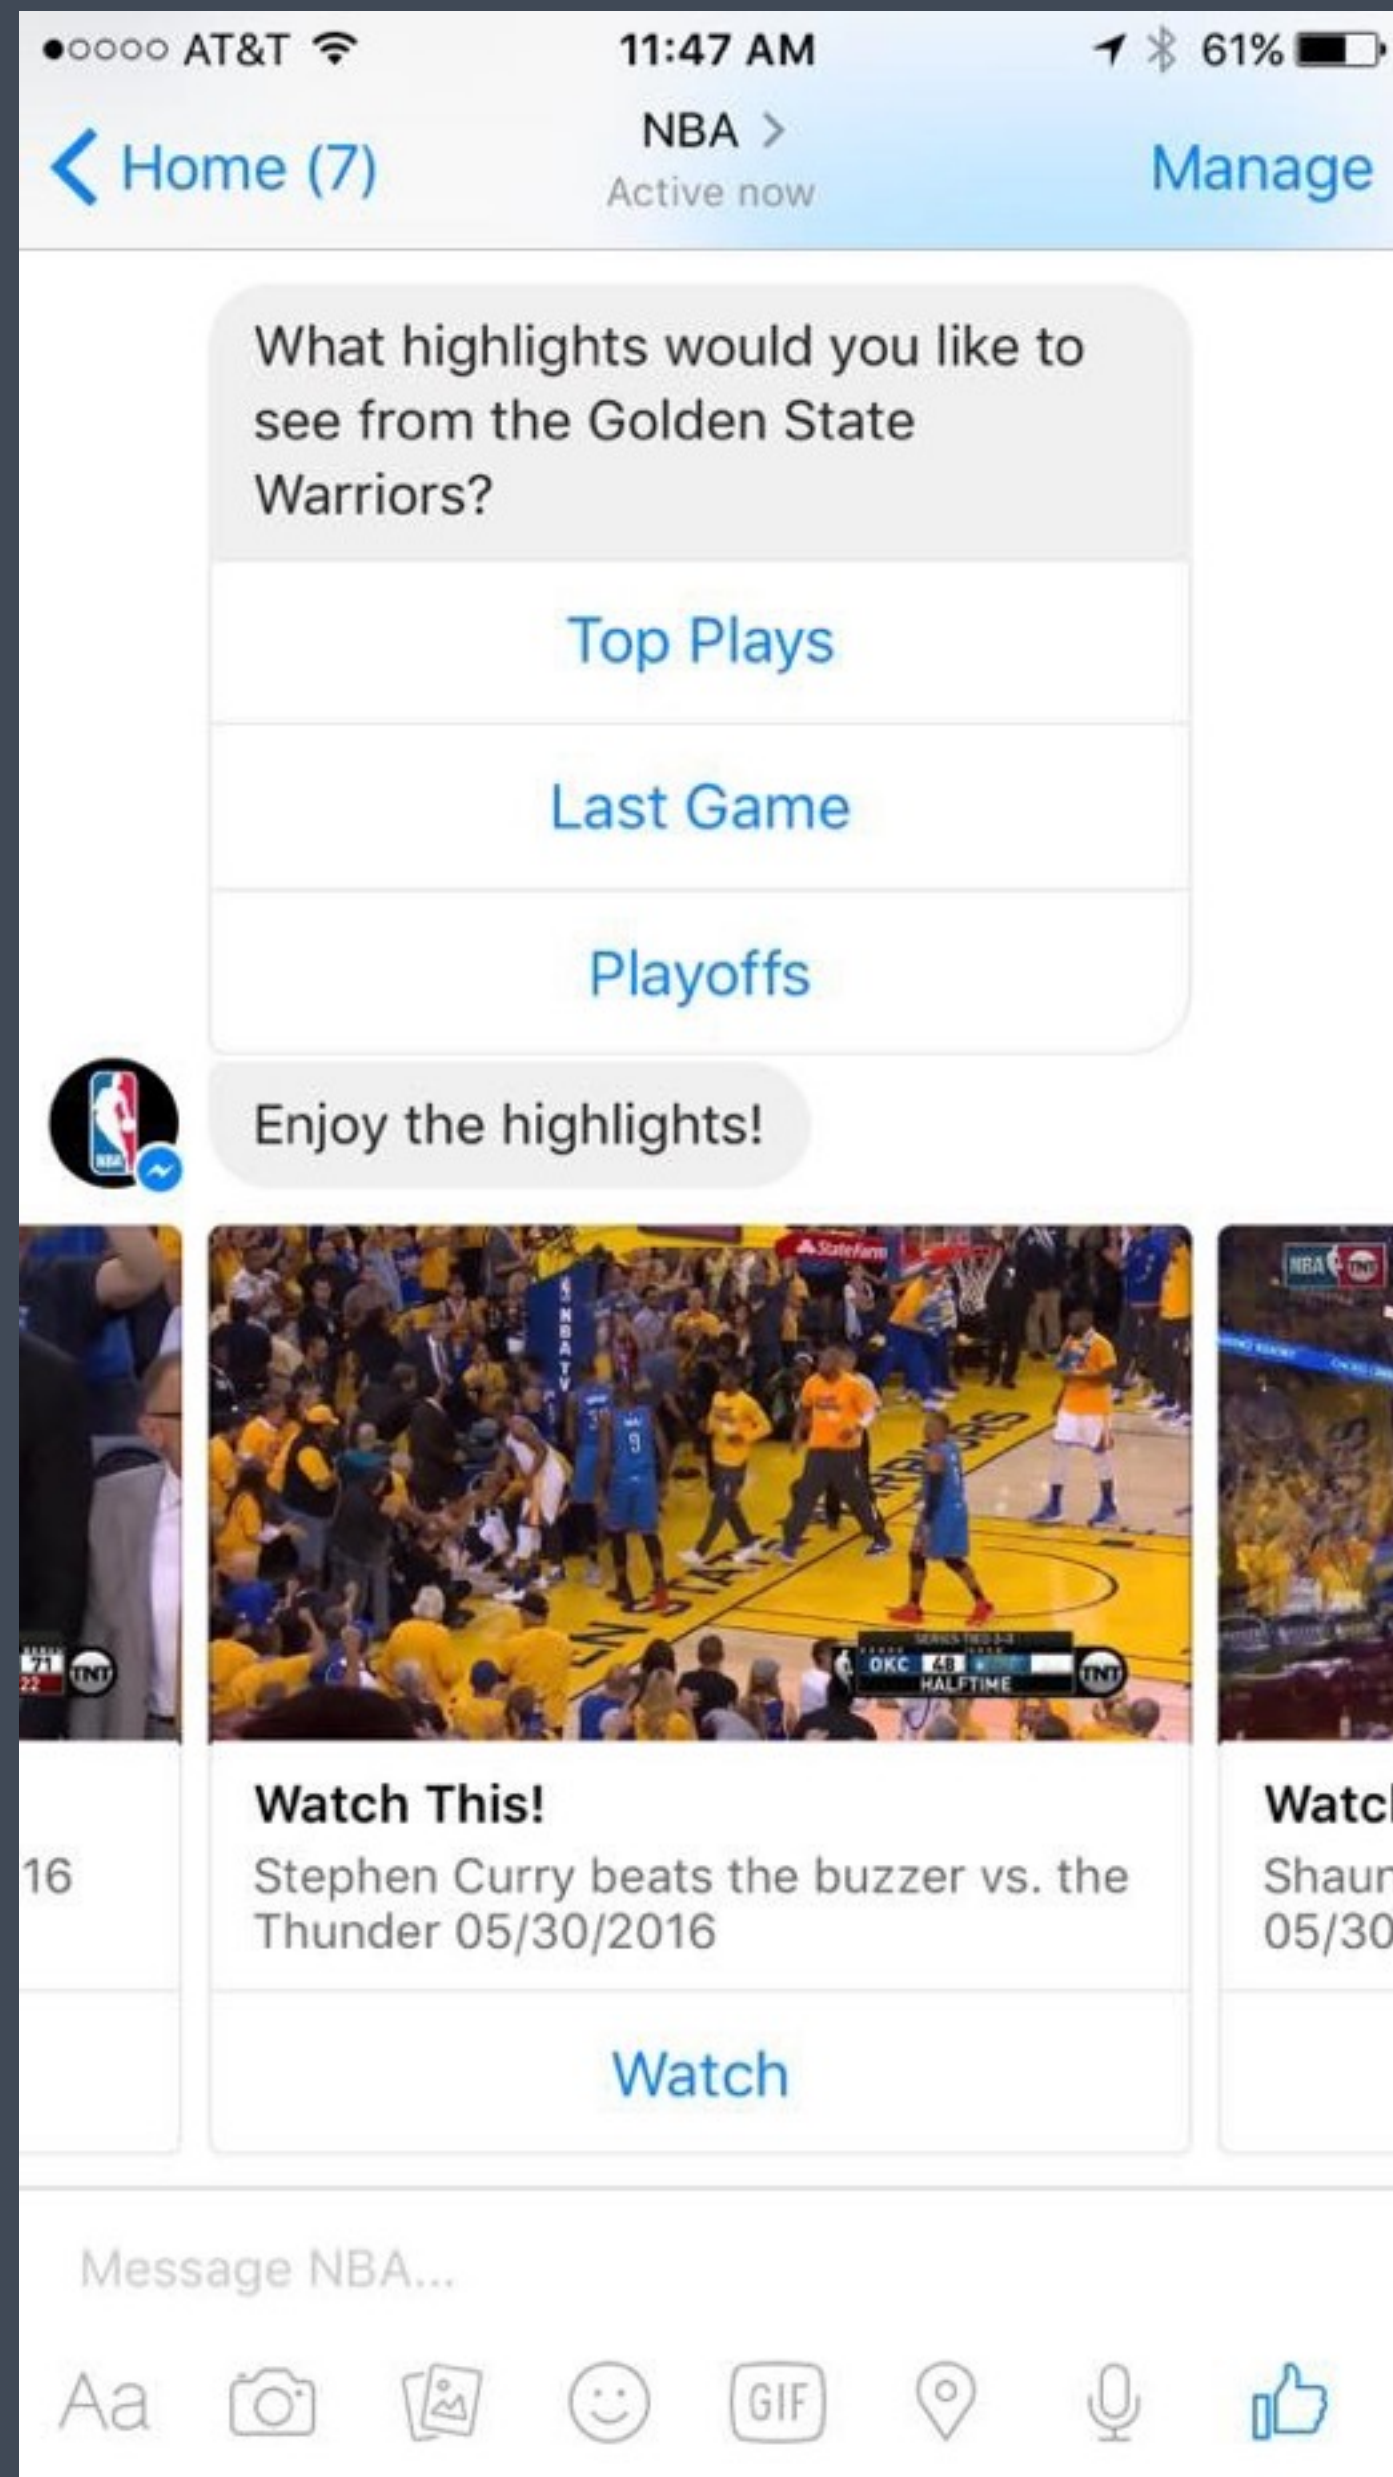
●○○○○ AT&T 11:47 AM 61%

Home (7) NBA > Active now Manage

What highlights would you like to see from the Golden State Warriors?

Top Plays

Last Game

Playoffs

Enjoy the highlights!

16

Watch This!
Stephen Curry beats the buzzer vs. the Thunder 05/30/2016

Watch

Watc
Shaun
05/30

Message NBA...

Aa GIF